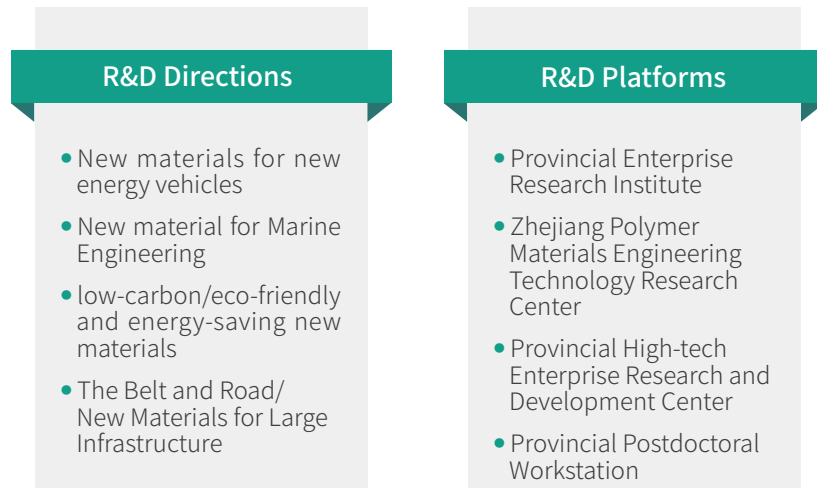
R&D Directions

• New materials for new energy vehicles

• New material for Marine Engineering

• low-carbon/eco-friendly and energy-saving new materials

• The Belt and Road/ New Materials for Large Infrastructure

R&D Platforms

• Provincial Enterprise Research Institute

• Zhejiang Polymer Materials Engineering Technology Research Center

• Provincial High-tech Enterprise Research and Development Center

• Provincial Postdoctoral Workstation